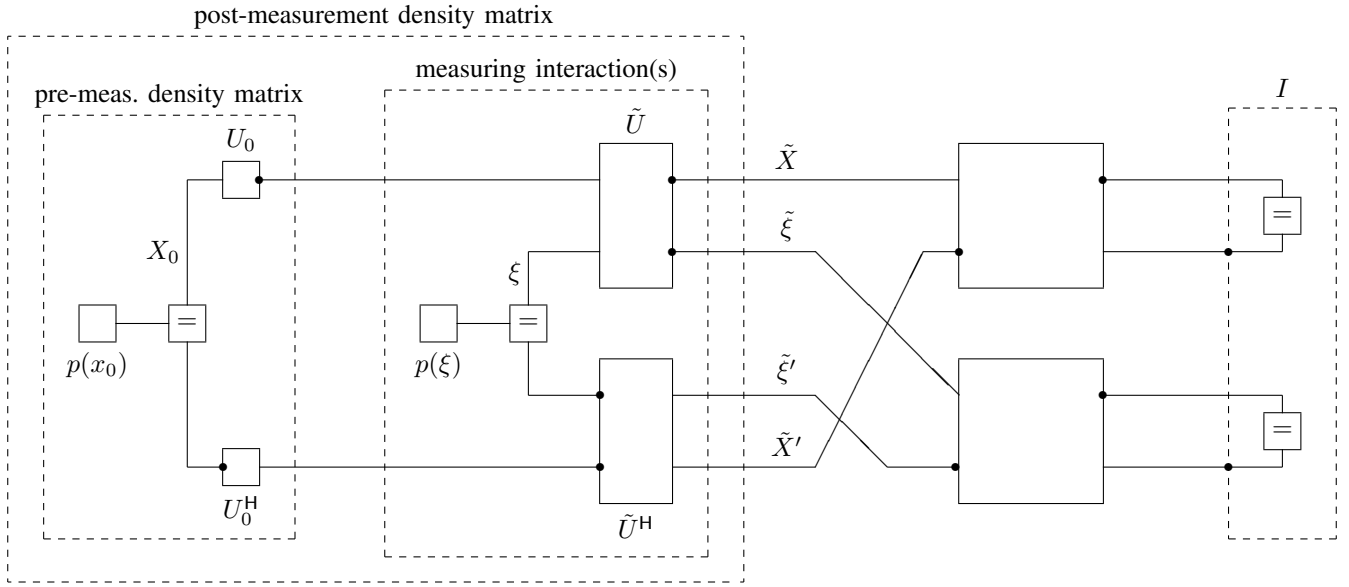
post-measurement density matrix

measuring interaction(s)

pre-meas. density matrix

$I$

$U_0$

$\tilde{U}$

$\tilde{X}$

$\tilde{\xi}$

$X_0$

$\xi$

$=$

$=$

$=$

$=$

$p(x_0)$

$p(\xi)$

$\tilde{\xi}'$

$\tilde{X}'$

$U_0^{\mathsf{H}}$

$\tilde{U}^{\mathsf{H}}$